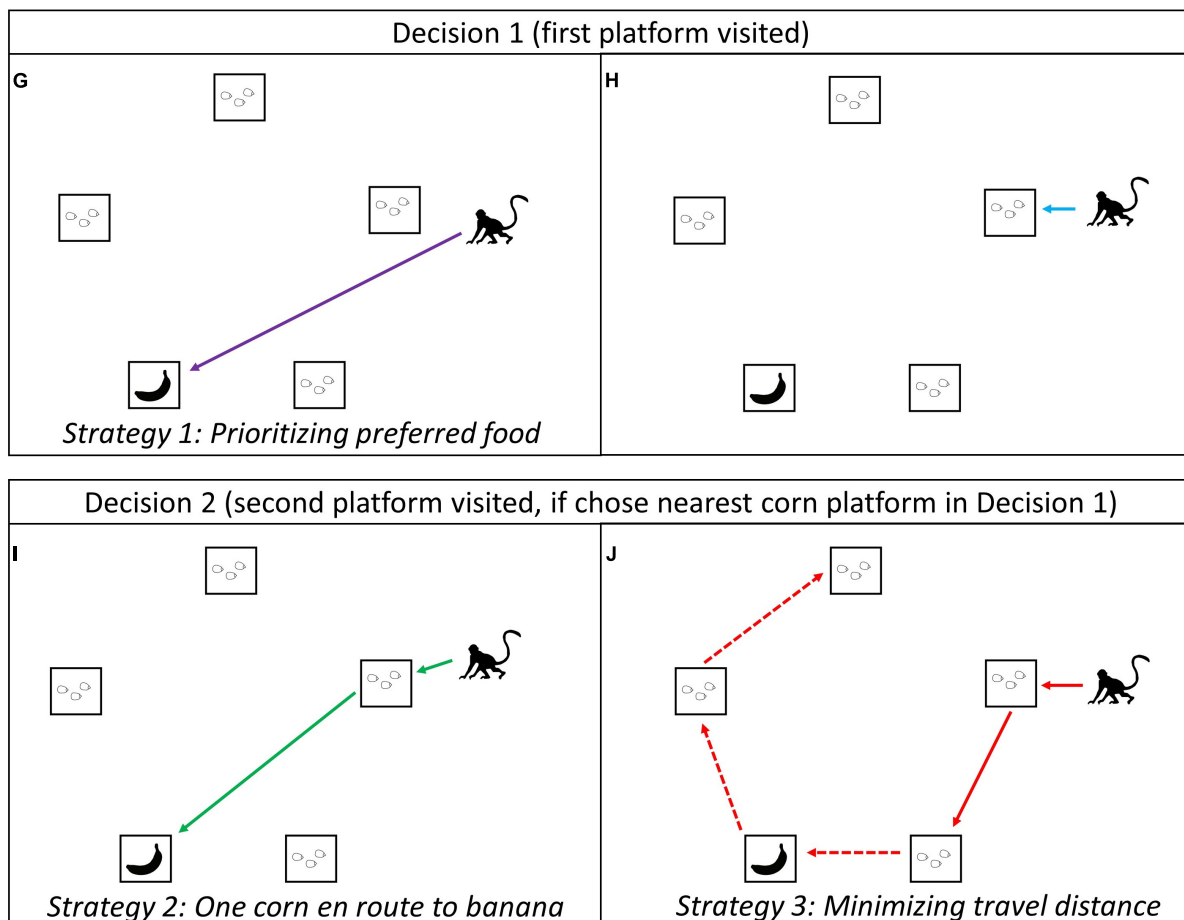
Decision 1 (first platform visited)

G

Strategy 1: Prioritizing preferred food

H

Decision 2 (second platform visited, if chose nearest corn platform in Decision 1)

I

Strategy 2: One corn en route to banana

J

Strategy 3: Minimizing travel distance